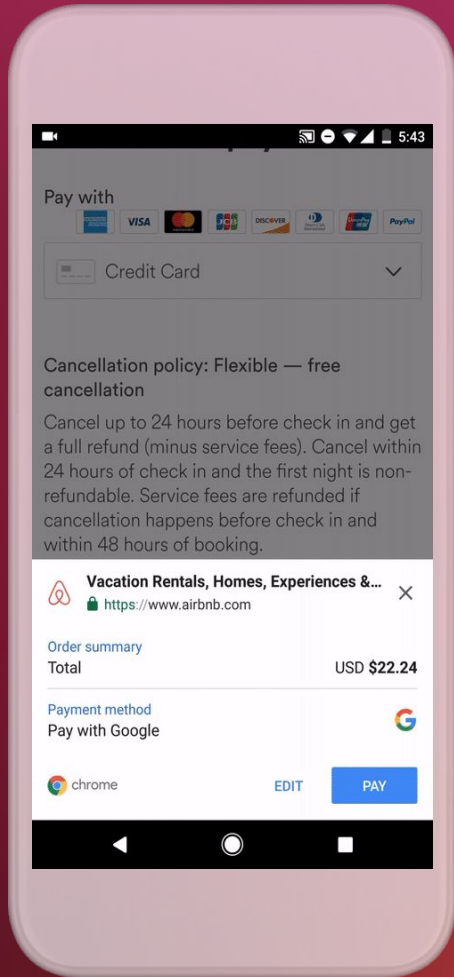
5:43

Pay with

VISA

DISCOVER

PayPal

Credit Card

Cancellation policy: Flexible — free cancellation

Cancel up to 24 hours before check in and get a full refund (minus service fees). Cancel within 24 hours of check in and the first night is non-refundable. Service fees are refunded if cancellation happens before check in and within 48 hours of booking.

Vacation Rentals, Homes, Experiences &...
https://www.airbnb.com

Order summary
Total
USD $22.24

Payment method
Pay with Google

chrome
EDIT
PAY